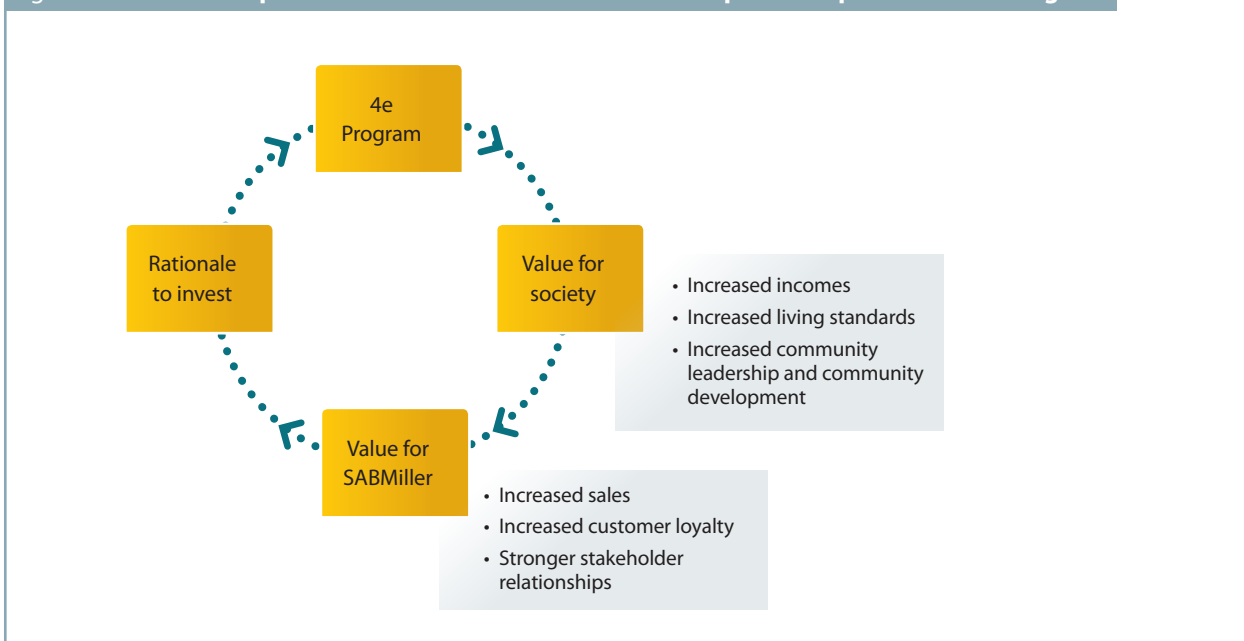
4e Program

Value for society

- Increased incomes
- Increased living standards
- Increased community leadership and community development

Value for SABMiller

- Increased sales
- Increased customer loyalty
- Stronger stakeholder relationships

Rationale to invest